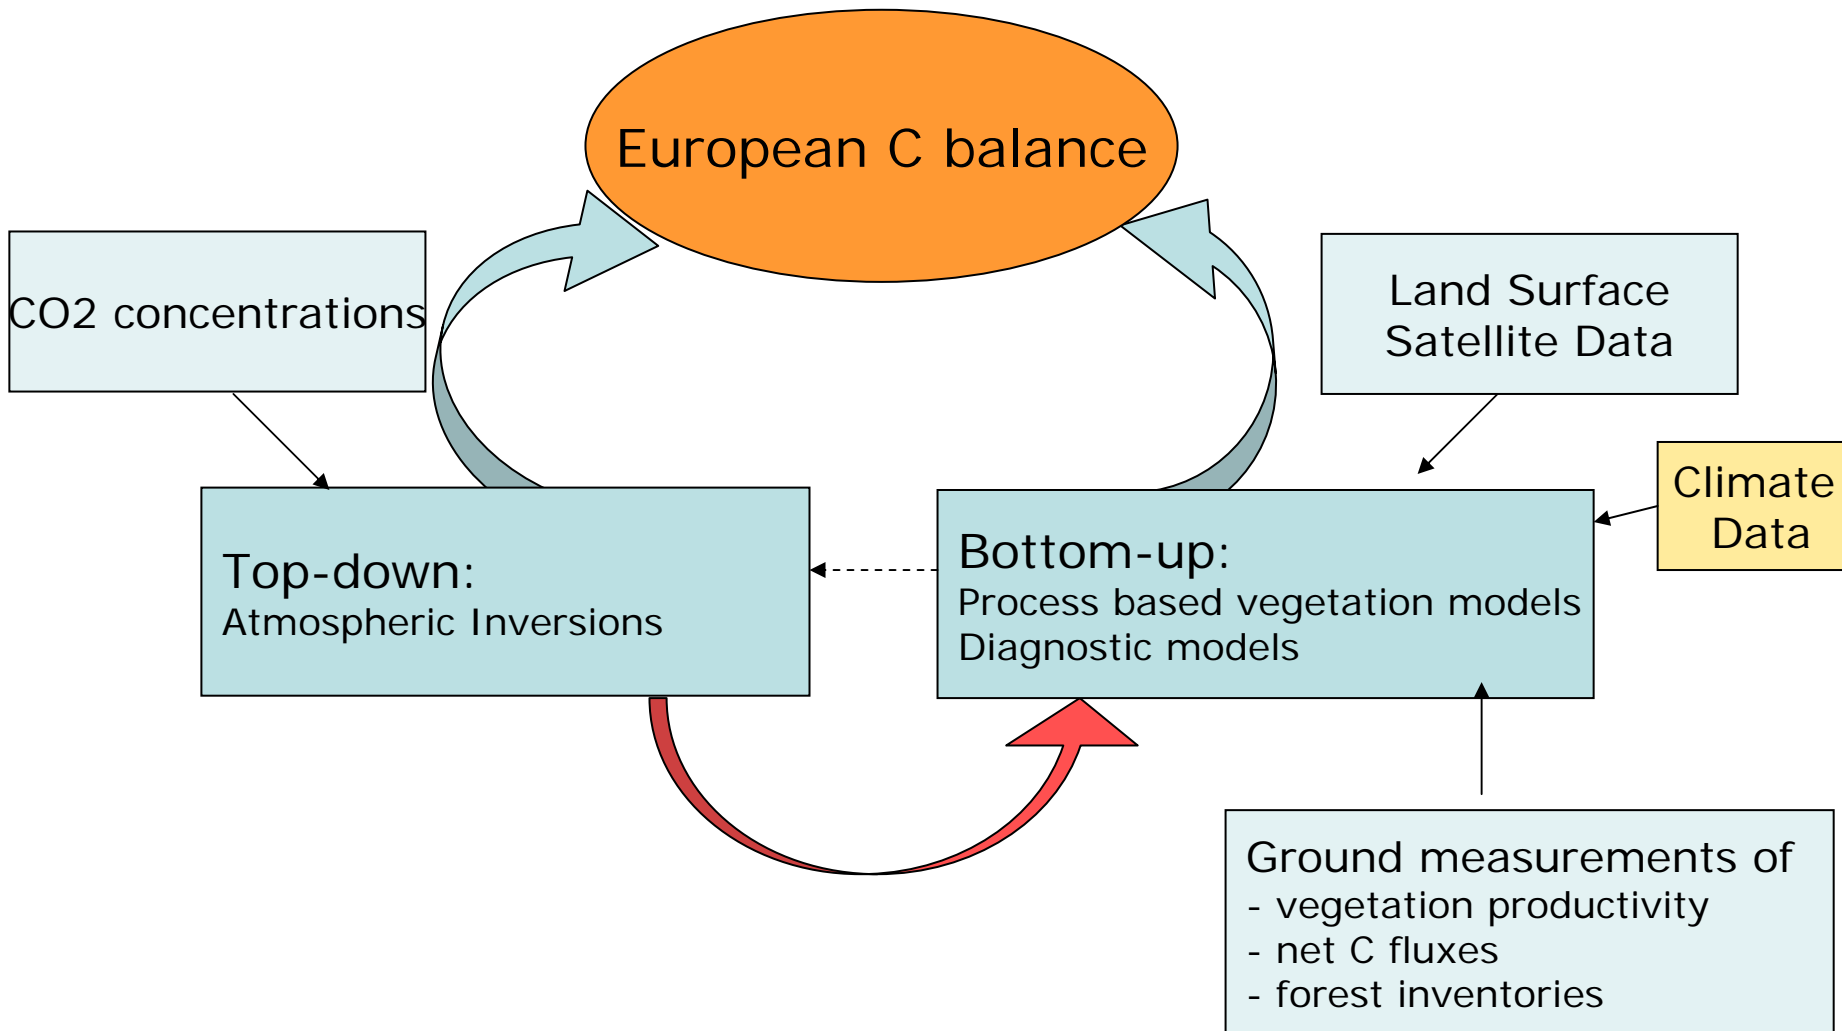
European C balance

CO2 concentrations

Land Surface Satellite Data

Climate Data

Top-down:
Atmospheric Inversions

Bottom-up:
Process based vegetation models
Diagnostic models

Ground measurements of
- vegetation productivity
- net C fluxes
- forest inventories